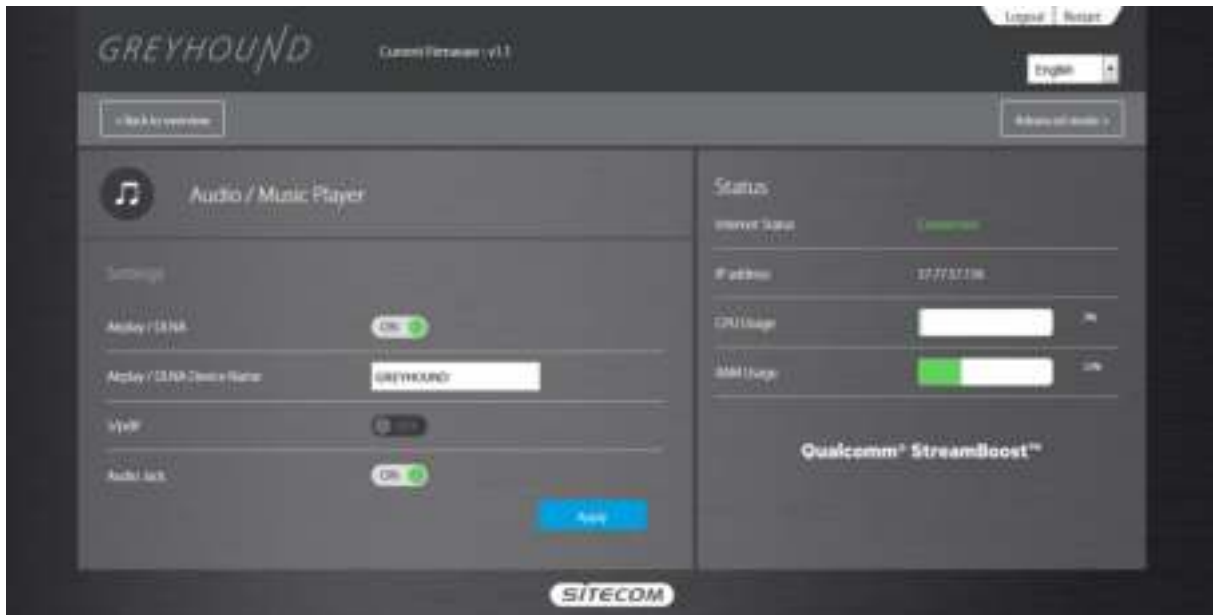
Logout | Restart

GREYHOUND

Current Firmware : v1.1

English

< Back to overview

Advanced mode >

Audio / Music Player

Settings

Airplay / DLNA

ON

Airplay / DLNA Device Name

GREYHOUND

S/PDIF

OFF

Audio Jack

ON

Apply

Status

Internet Status

Connected

IP address

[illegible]

CPU Usage

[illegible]

RAM Usage

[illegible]

Qualcomm® StreamBoost™

SITECOM